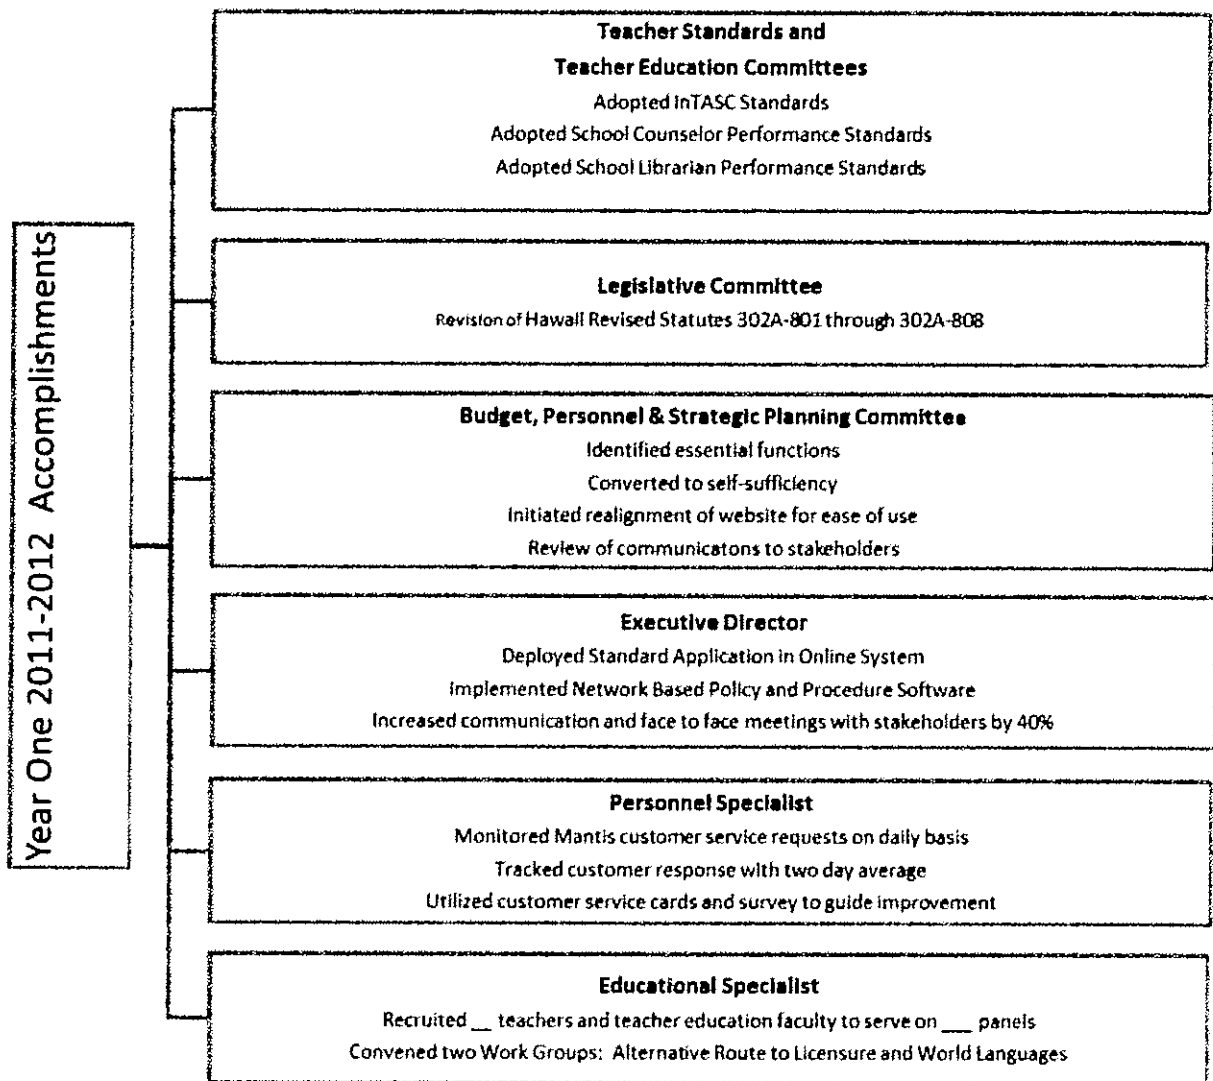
Year One 2011-2012 Accomplishments

Teacher Standards and
Teacher Education Committees
Adopted InTASC Standards
Adopted School Counselor Performance Standards
Adopted School Librarian Performance Standards

Legislative Committee
Revision of Hawaii Revised Statutes 302A-801 through 302A-808

Budget, Personnel & Strategic Planning Committee
Identified essential functions
Converted to self-sufficiency
Initiated realignment of website for ease of use
Review of communicatons to stakeholders

Executive Director
Deployed Standard Application in Online System
Implemented Network Based Policy and Procedure Software
Increased communication and face to face meetings with stakeholders by 40%

Personnel Specialist
Monitored Mantis customer service requests on daily basis
Tracked customer response with two day average
Utilized customer service cards and survey to guide improvement

Educational Specialist
Recruited __ teachers and teacher education faculty to serve on ___ panels
Convened two Work Groups: Alternative Route to Licensure and World Languages